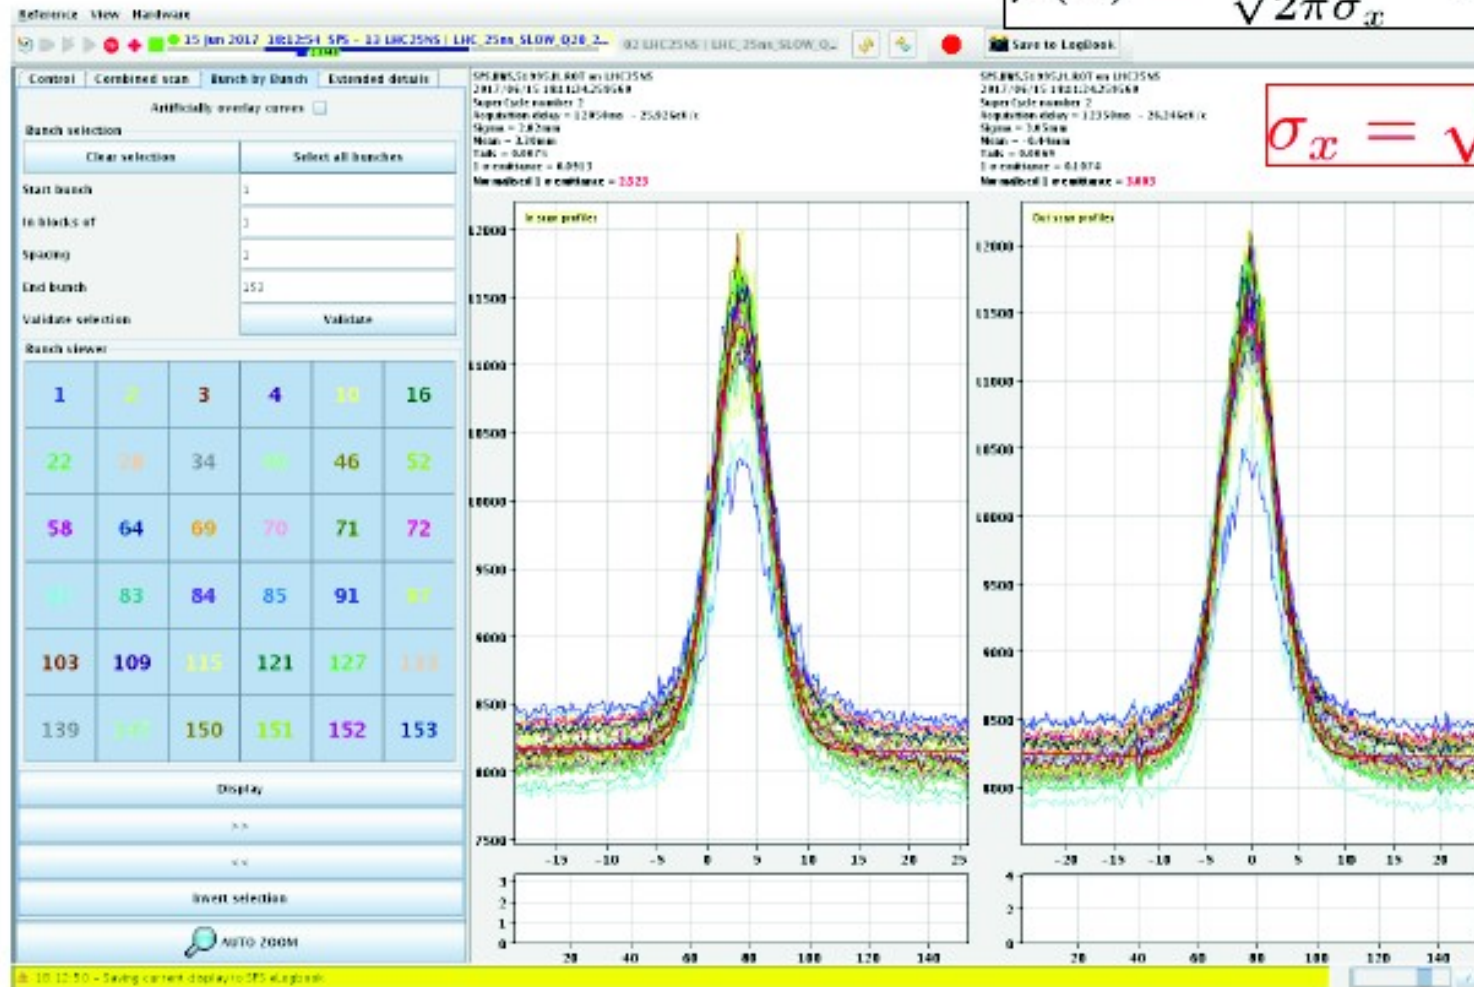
Reference View Hardware

15 Jun 2017 18:12:54 SPS - 13 LHC25NS | LHC_25ns_SLOW_Q20_2 | 02 LHC25NS | LHC_25ns_SLOW_Q

Save to Logbook

$\sqrt{2\pi}\sigma_x$

Control | Combined scan | Bunch by Bunch | Extended details

Artificially overlay curves

Bunch selection

Clear selection | Select all bunches

Start bunch 1

In blocks of 1

Spacing 1

End bunch 153

Validate selection | Validate

Bunch viewer

| 1 | 2 | 3 | 4 | 10 | 16 |
|---|---|---|---|---|---|
| 22 | 28 | 34 | 40 | 46 | 52 |
| 58 | 64 | 69 | 70 | 71 | 72 |
| 81 | 83 | 84 | 85 | 91 | 97 |
| 103 | 109 | 115 | 121 | 127 | 133 |
| 139 | 145 | 150 | 151 | 152 | 153 |

Display

>>

<<

Invert selection

AUTO ZOOM

SPS.BWS.51995.H.ROT on LHC25NS
2017/06/15 18:12:34.259560
Super Cycle number 2
Acquisition delay = 12850ms - 25.02GeV/c
Sigma = 2.82mm
Mean = 3.70mm
Tails = 0.0875
1 σ emittance = 0.0913
Normalised 1 σ emittance = 2.323

In scan profiles

12000
11500
11000
10500
10000
9500
9000
8500
8000
7500

-15 -10 -5 0 5 10 15 20 25

3
2
1
0

20 40 60 80 100 120 140

SPS.BWS.51995.H.ROT on LHC25NS
2017/06/15 18:12:34.259560
Super Cycle number 2
Acquisition delay = 12850ms - 26.246GeV/c
Sigma = 3.05mm
Mean = -0.49mm
Tails = 0.0869
1 σ emittance = 0.1074
Normalised 1 σ emittance = 3.003

Out scan profiles

$\sigma_x = \sqrt{}$

12000
11500
11000
10500
10000
9500
9000
8500
8000

-20 -15 -10 -5 0 5 10 15 20

4
2
0

20 40 60 80 100 120 140

18:12:50 - Saving current display to SPS eLogbook